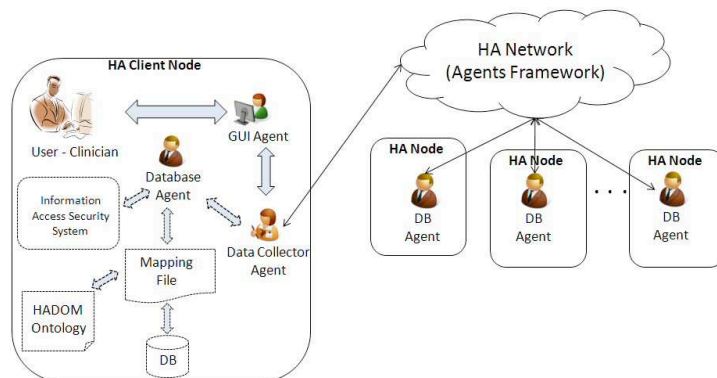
HA Client Node

User - Clinician

GUI Agent

Database Agent

Information Access Security System

Data Collector Agent

Mapping File

HADOM Ontology

DB

HA Network (Agents Framework)

HA Node

DB Agent

HA Node

DB Agent

. . .

HA Node

DB Agent